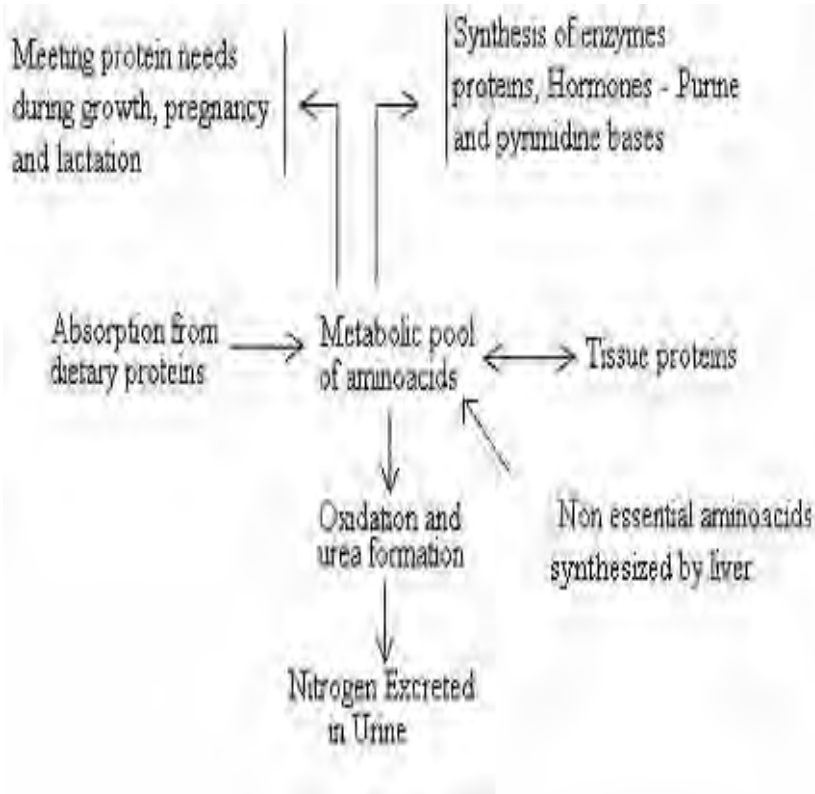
Meeting protein needs during growth, pregnancy and lactation

Synthesis of enzymes proteins, Hormones - Purine and pyrimidine bases

Absorption from dietary proteins

Metabolic pool of aminoacids

Tissue proteins

Oxidation and urea formation

Non essential aminoacids synthesized by liver

Nitrogen Excreted in Urine